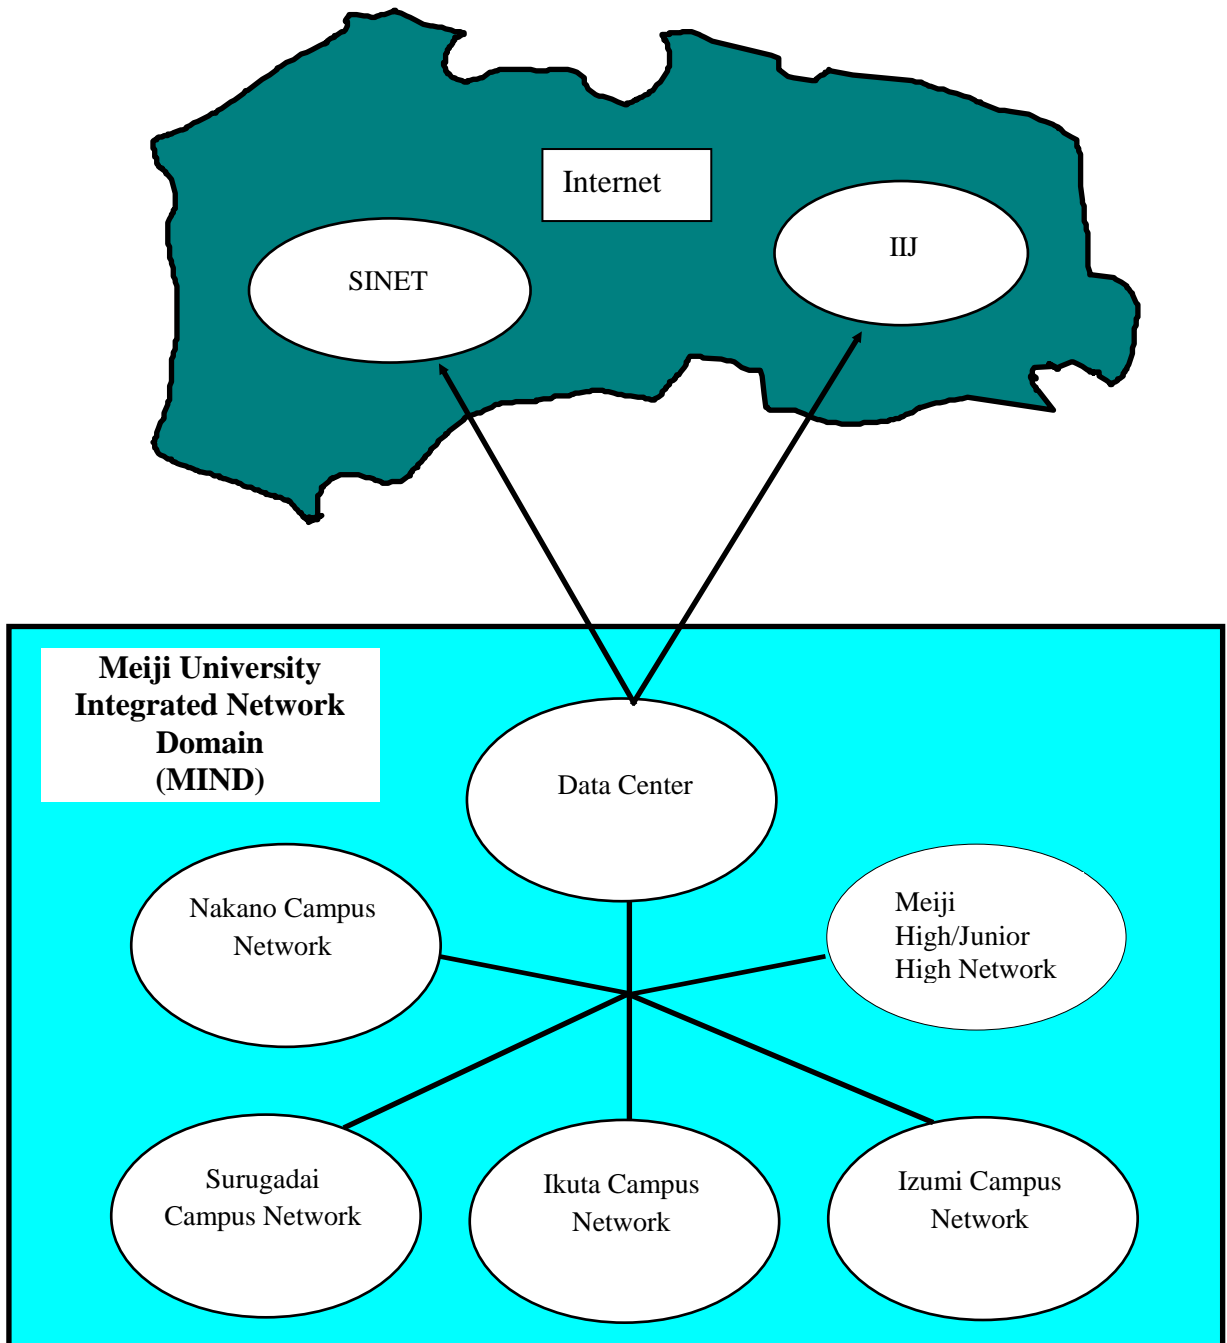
Internet

SINET

IIJ

Meiji University Integrated Network Domain (MIND)

Data Center

Nakano Campus Network

Meiji High/Junior High Network

Surugadai Campus Network

Ikuta Campus Network

Izumi Campus Network